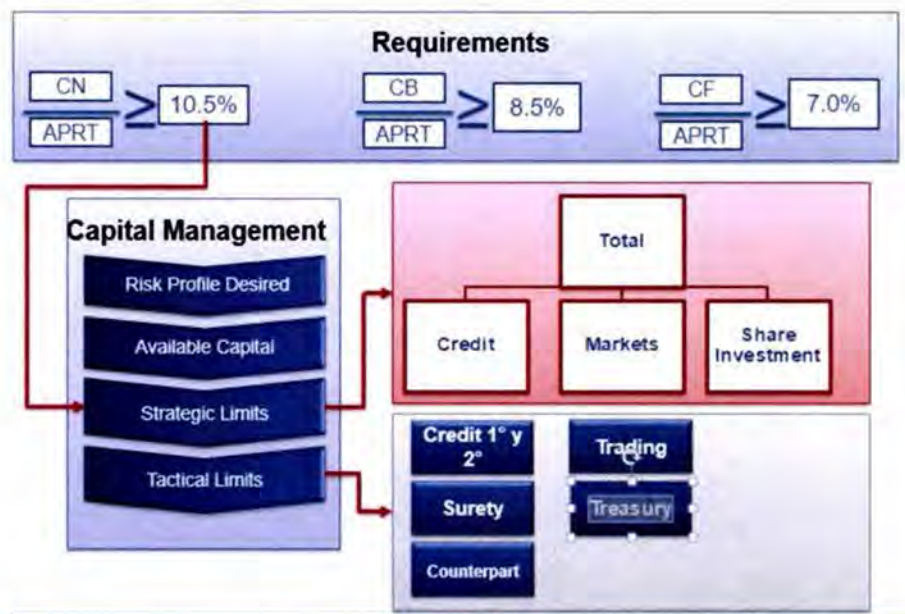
Requirements

$\frac{CN}{APRT} \geq 10.5\%$

$\frac{CB}{APRT} \geq 8.5\%$

$\frac{CF}{APRT} \geq 7.0\%$

Capital Management

Risk Profile Desired

Available Capital

Strategic Limits

Tactical Limits

Total

Credit

Markets

Share Investment

Credit 1° y 2°

Surety

Counterpart

Trading

Treasury